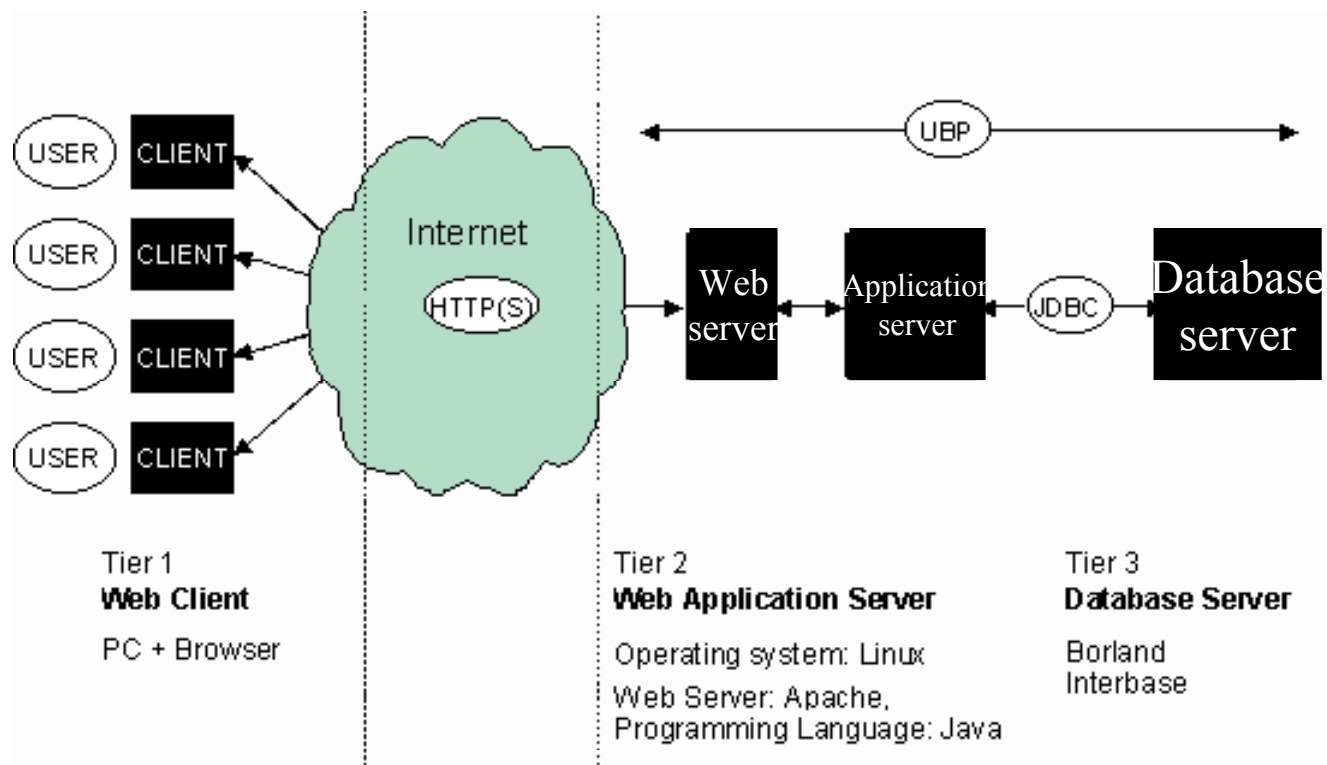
USER CLIENT
USER CLIENT
USER CLIENT
USER CLIENT

Internet
HTTP(S)

UBP

Web server
Applicatior server
JDBC
Database server

Tier 1
**Web Client**
PC + Browser

Tier 2
**Web Application Server**
Operating system: Linux
Web Server: Apache, Programming Language: Java

Tier 3
**Database Server**
Borland Interbase